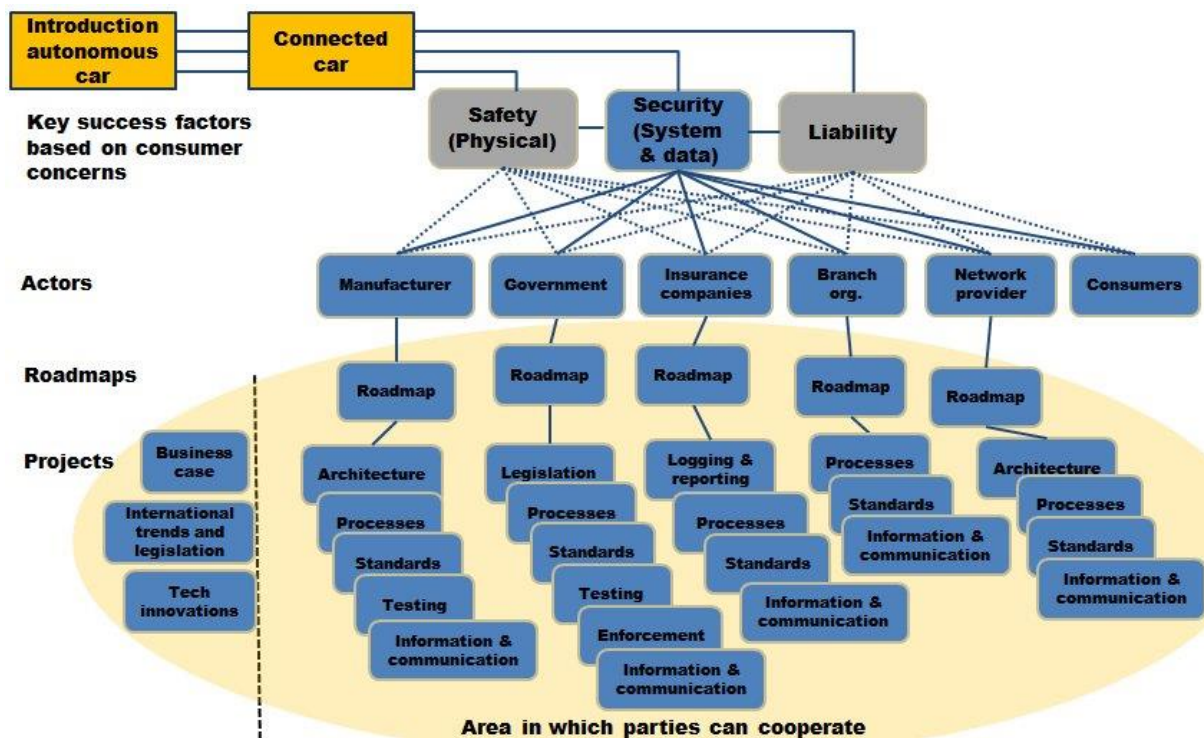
Introduction autonomous car

Connected car

Safety (Physical)

Security (System & data)

Liability

Key success factors based on consumer concerns

Actors

Manufacturer

Government

Insurance companies

Branch org.

Network provider

Consumers

Roadmaps

Roadmap

Roadmap

Roadmap

Roadmap

Roadmap

Projects

Business case

International trends and legislation

Tech innovations

Architecture

Processes

Standards

Testing

Information & communication

Legislation

Processes

Standards

Testing

Enforcement

Information & communication

Logging & reporting

Processes

Standards

Information & communication

Processes

Standards

Information & communication

Architecture

Processes

Standards

Information & communication

Area in which parties can cooperate